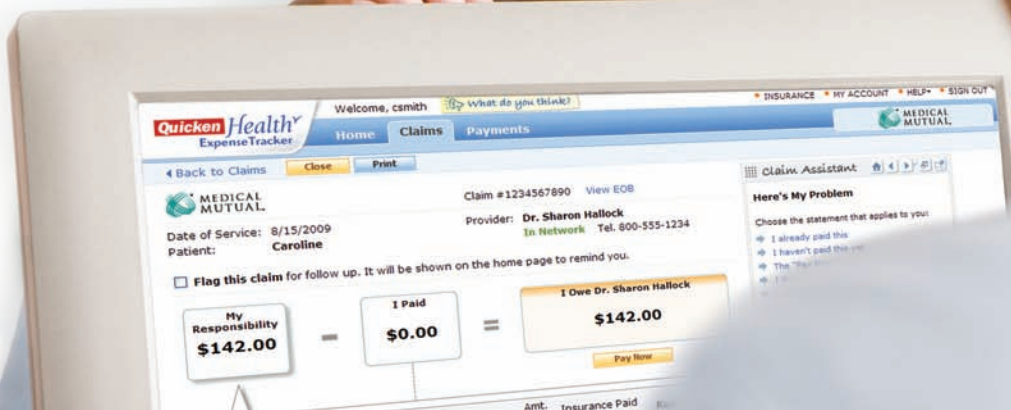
Quicken Health ExpenseTracker

Welcome, csmith  What do you think?

• INSURANCE • MY ACCOUNT • HELP • SIGN OUT

MEDICAL MUTUAL

Home  Claims  Payments

◂ Back to Claims  Close  Print

MEDICAL MUTUAL

Claim #1234567890  View EOB

Date of Service: 8/15/2009
Patient: Caroline

Provider: Dr. Sharon Hallock
In Network  Tel. 800-555-1234

☐ Flag this claim for follow up. It will be shown on the home page to remind you.

My Responsibility
$142.00

−

I Paid
$0.00

=

I Owe Dr. Sharon Hallock
$142.00
Pay Now

Amt.  Insurance Paid

Claim Assistant

Here's My Problem

Choose the statement that applies to you:

I already paid this
I haven't paid this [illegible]
The "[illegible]
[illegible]